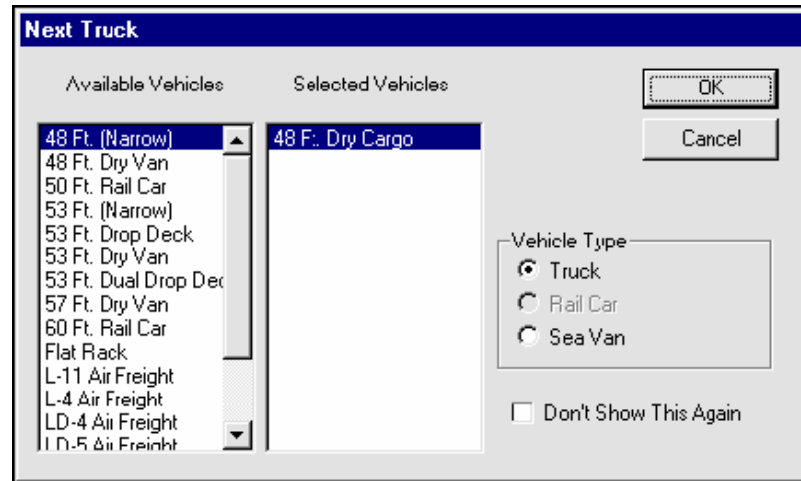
Next Truck

Available Vehicles

48 Ft. (Narrow)
48 Ft. Dry Van
50 Ft. Rail Car
53 Ft. (Narrow)
53 Ft. Drop Deck
53 Ft. Dry Van
53 Ft. Dual Drop Dec
57 Ft. Dry Van
60 Ft. Rail Car
Flat Rack
L-11 Air Freight
L-4 Air Freight
LD-4 Air Freight
LD-5 Air Freight

Selected Vehicles

48 F:. Dry Cargo

OK

Cancel

Vehicle Type
Truck
Rail Car
Sea Van

Don't Show This Again